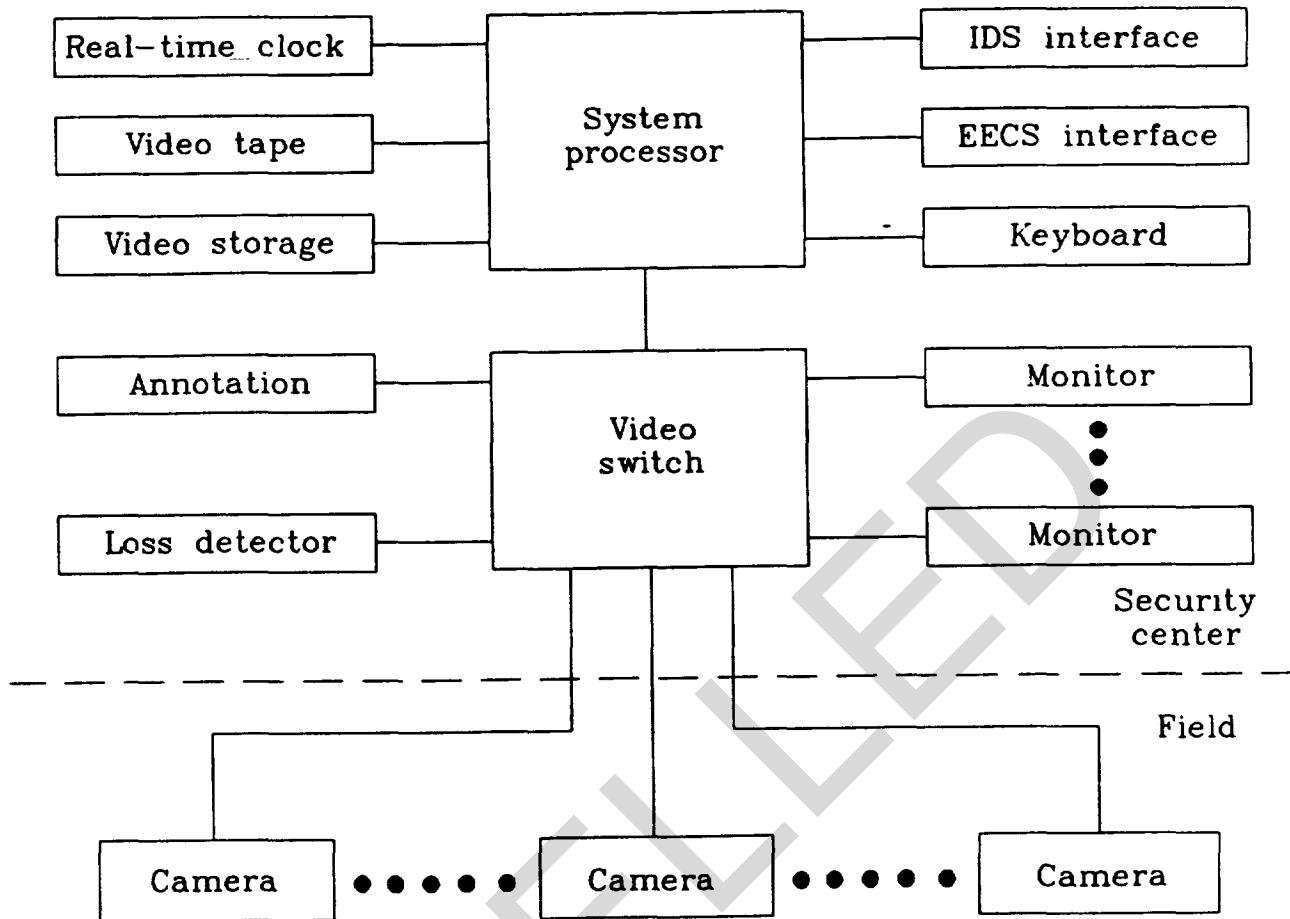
Real-time clock

Video tape

Video storage

System processor

IDS interface

EECS interface

Keyboard

Annotation

Loss detector

Video switch

Monitor

Monitor

Security center

Field

Camera

Camera

Camera

CANCELLED